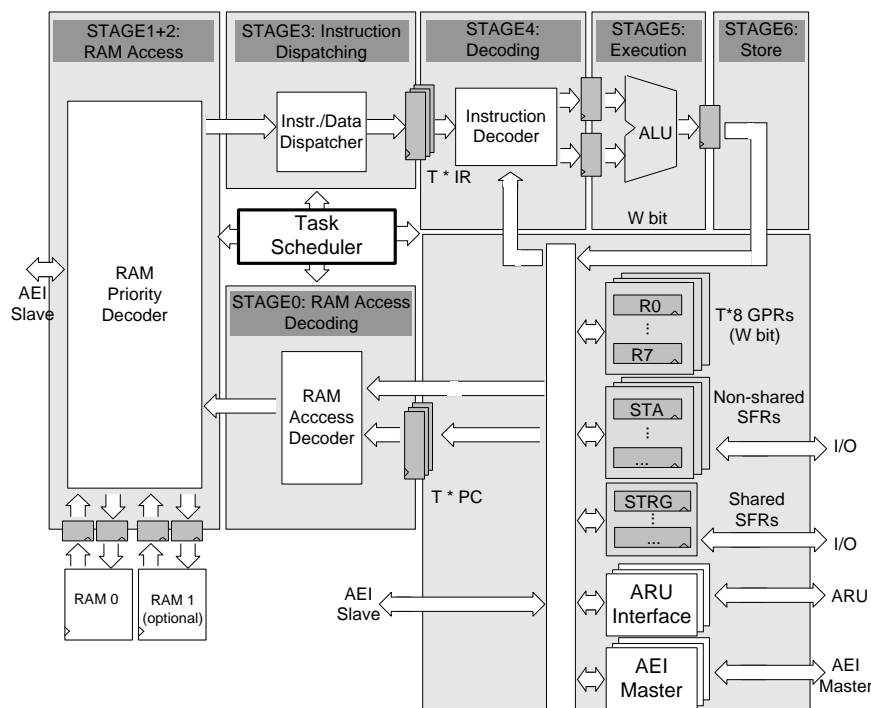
STAGE1+2: RAM Access

STAGE3: Instruction Dispatching

STAGE4: Decoding

STAGE5: Execution

STAGE6: Store

Instr./Data Dispatcher

Instruction Decoder

ALU

T * IR

W bit

Task Scheduler

AEI Slave

RAM Priority Decoder

STAGE0: RAM Access Decoding

RAM Acccess Decoder

T * PC

R0
⋮
R7

T*8 GPRs (W bit)

STA
⋮
...

Non-shared SFRs

I/O

STRG
⋮
...

Shared SFRs

I/O

RAM 0

RAM 1 (optional)

AEI Slave

ARU Interface

ARU

AEI Master

AEI Master